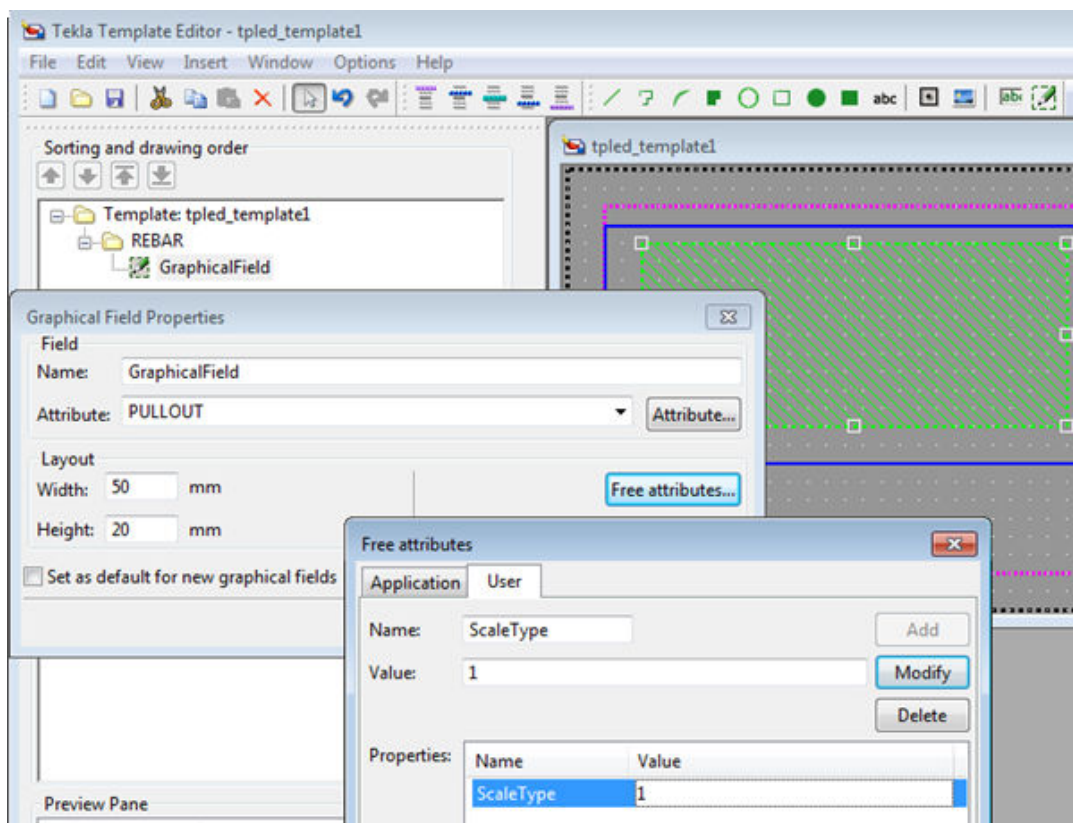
Tekla Template Editor - tpled_template1

File Edit View Insert Window Options Help

abc

Sorting and drawing order

Template: tpled_template1
REBAR
GraphicalField

tpled_template1

Graphical Field Properties

Field
Name: GraphicalField
Attribute: PULLOUT
Attribute...

Layout
Width: 50 mm
Height: 20 mm
Free attributes...

Set as default for new graphical fields

Free attributes

Application User

Name: ScaleType
Add
Value: 1
Modify
Delete

Properties:
| Name | Value |
|---|---|
| ScaleType | 1 |

Preview Pane